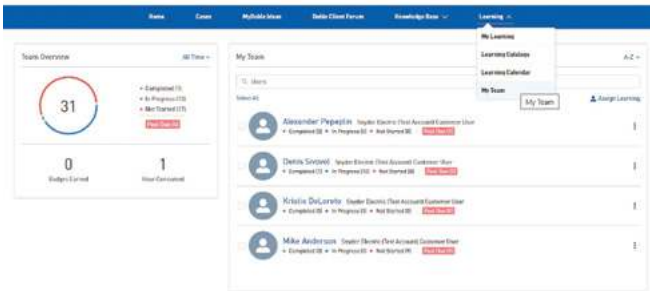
Home Cases MyVisible Ideas Deltic Client Forum Knowledge Base Learning

My Learning
Learning Catalog
Learning Calendar
My Team

Team Overview All Time

31

• Completed (1)
• In Progress (13)
• Not Started (17)
Past Due (4)

0
Badges Earned

1
Hour Consumed

My Team A-Z

Users

Select All

My Team

Assign Learning

Alexander Pepeptin Snyder Electric (Test Account) Customer User
• Completed (0) • In Progress (0) • Not Started (0) Past Due (0)

Denis Snovel Snyder Electric (Test Account) Customer User
• Completed (1) • In Progress (10) • Not Started (0) Past Due (0)

Kristin DeLorete Snyder Electric (Test Account) Customer User
• Completed (0) • In Progress (0) • Not Started (0) Past Due (0)

Mike Anderson Snyder Electric (Test Account) Customer User
• Completed (0) • In Progress (0) • Not Started (0) Past Due (0)